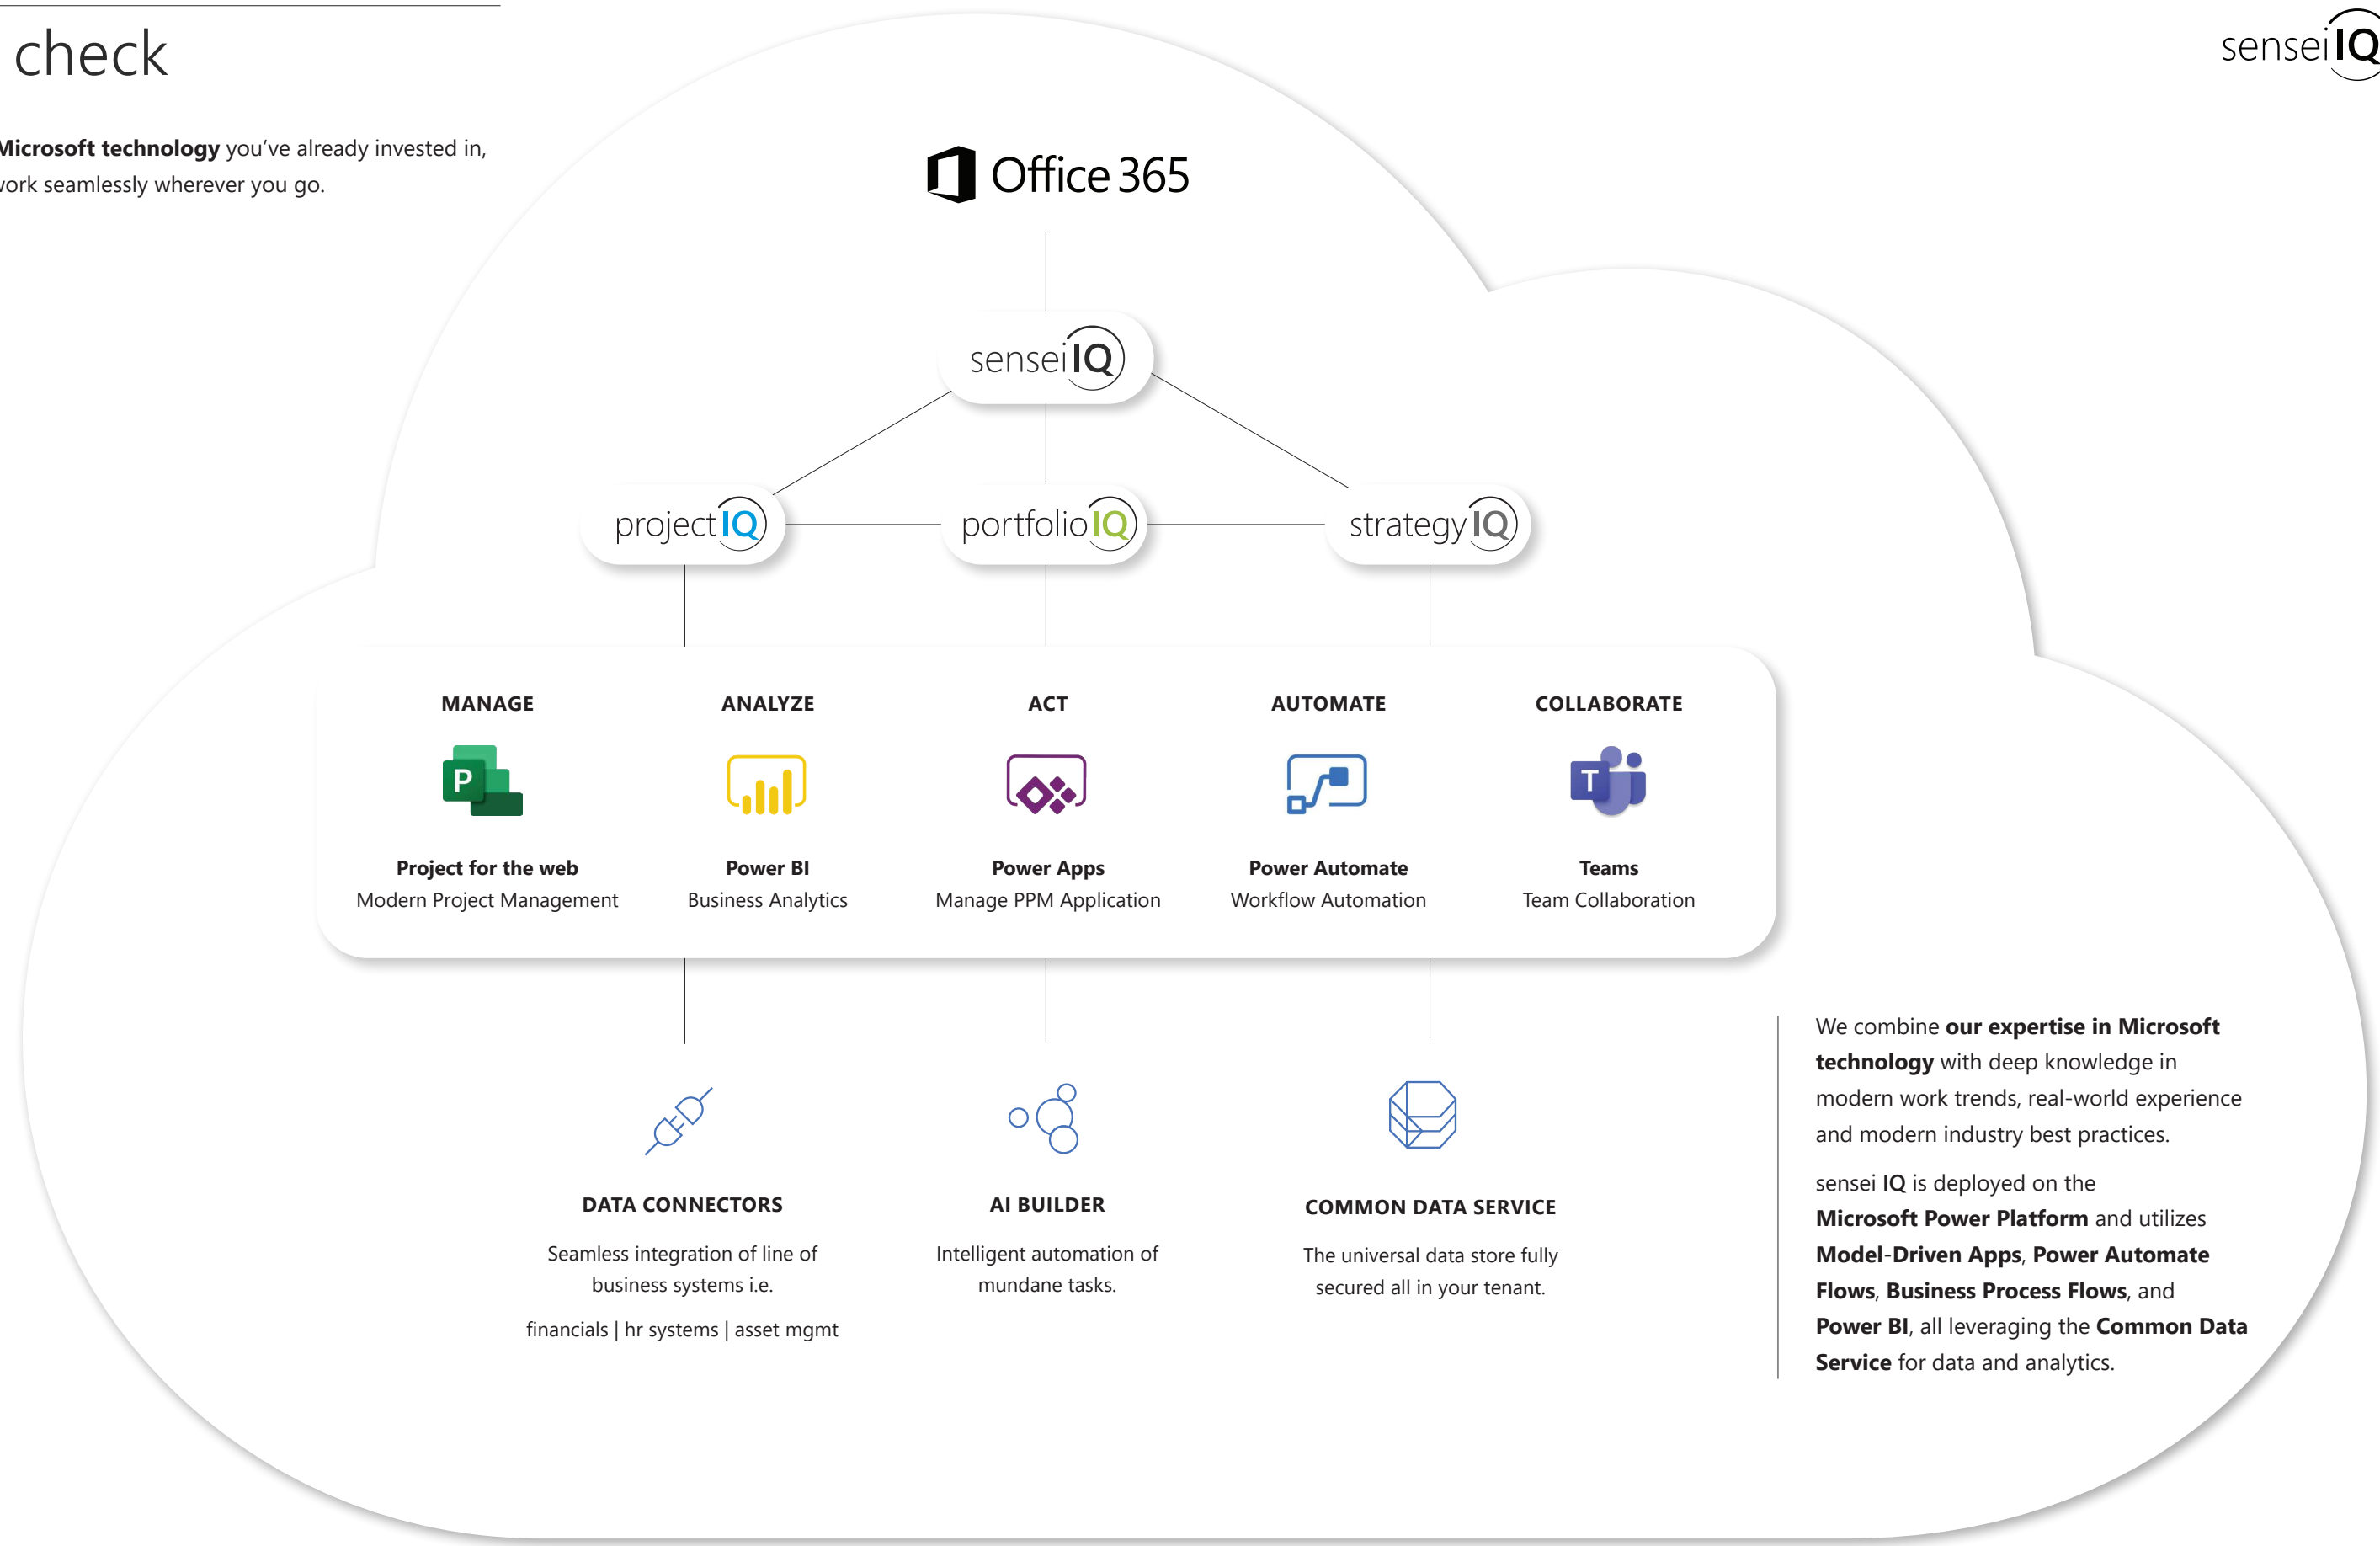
check

Microsoft technology you've already invested in, vork seamlessly wherever you go.

sensei IQ

Office 365

sensei IQ

project IQ

portfolio IQ

strategy IQ

MANAGE

Project for the web
Modern Project Management

ANALYZE

Power BI
Business Analytics

ACT

Power Apps
Manage PPM Application

AUTOMATE

Power Automate
Workflow Automation

COLLABORATE

Teams
Team Collaboration

DATA CONNECTORS

Seamless integration of line of business systems i.e.

financials | hr systems | asset mgmt

AI BUILDER

Intelligent automation of mundane tasks.

COMMON DATA SERVICE

The universal data store fully secured all in your tenant.

We combine **our expertise in Microsoft technology** with deep knowledge in modern work trends, real-world experience and modern industry best practices.

sensei IQ is deployed on the **Microsoft Power Platform** and utilizes **Model-Driven Apps**, **Power Automate Flows**, **Business Process Flows**, and **Power BI**, all leveraging the **Common Data Service** for data and analytics.